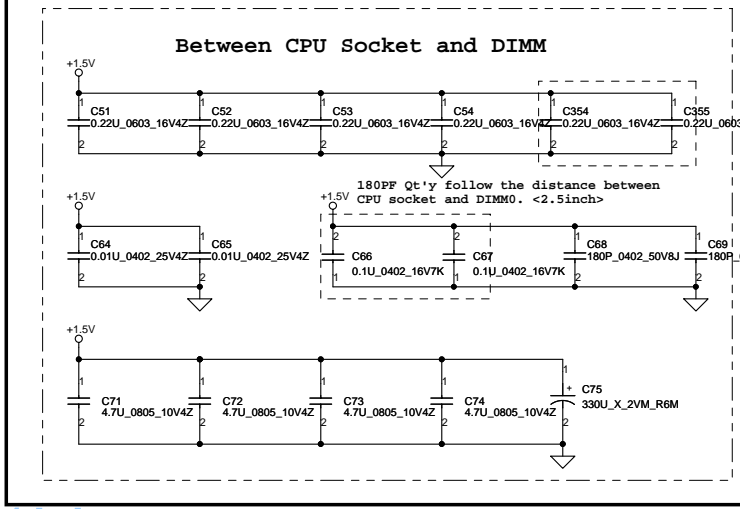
Between CPU Socket and DIMM

+1.5V

1 C51 0.22U_0603_16V4Z 2
1 C52 0.22U_0603_16V4Z 2
1 C53 0.22U_0603_16V4Z 2
1 C54 0.22U_0603_16V4Z 2
1 C354 0.22U_0603_16V4Z 2
1 C355 0.22U_060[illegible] 2

180PF Qt'y follow the distance between CPU socket and DIMM0. <2.5inch>

+1.5V
1 C64 0.01U_0402_25V4Z 2
1 C65 0.01U_0402_25V4Z 2

+1.5V
2 C66 0.1U_0402_16V7K 1
2 C67 0.1U_0402_16V7K 1
2 C68 180P_0402_50V8J 1
2 C69 180P_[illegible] 1

+1.5V
1 C71 4.7U_0805_10V4Z 2
1 C72 4.7U_0805_10V4Z 2
1 C73 4.7U_0805_10V4Z 2
1 C74 4.7U_0805_10V4Z 2
1 + C75 330U_X_2VM_R6M 2